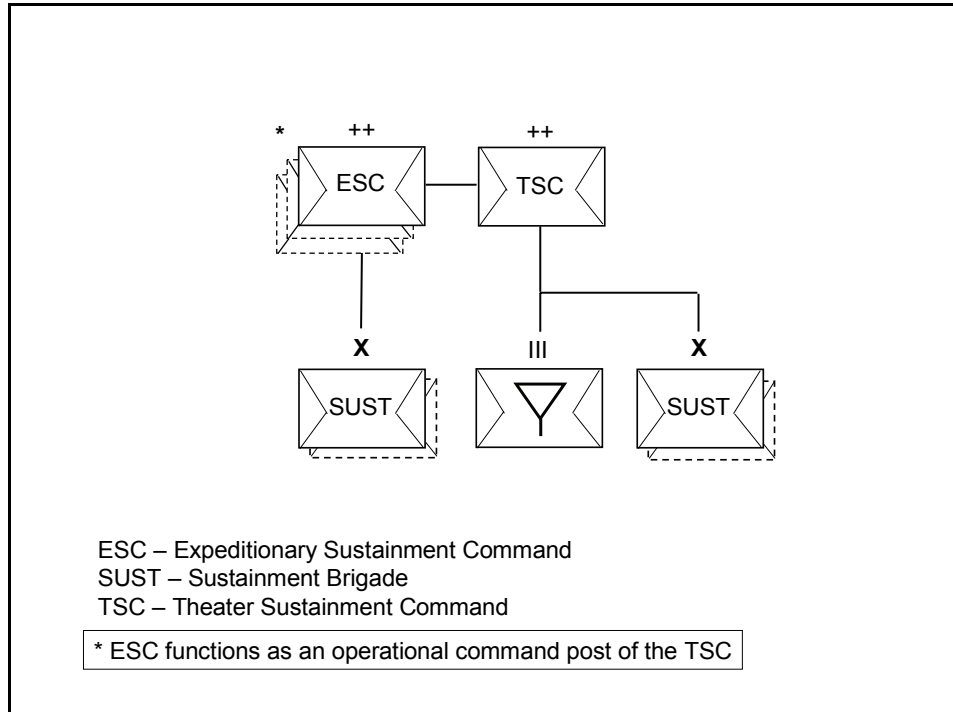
\* ++
ESC

++
TSC

X
SUST

III

X
SUST

ESC – Expeditionary Sustainment Command
SUST – Sustainment Brigade
TSC – Theater Sustainment Command

\* ESC functions as an operational command post of the TSC